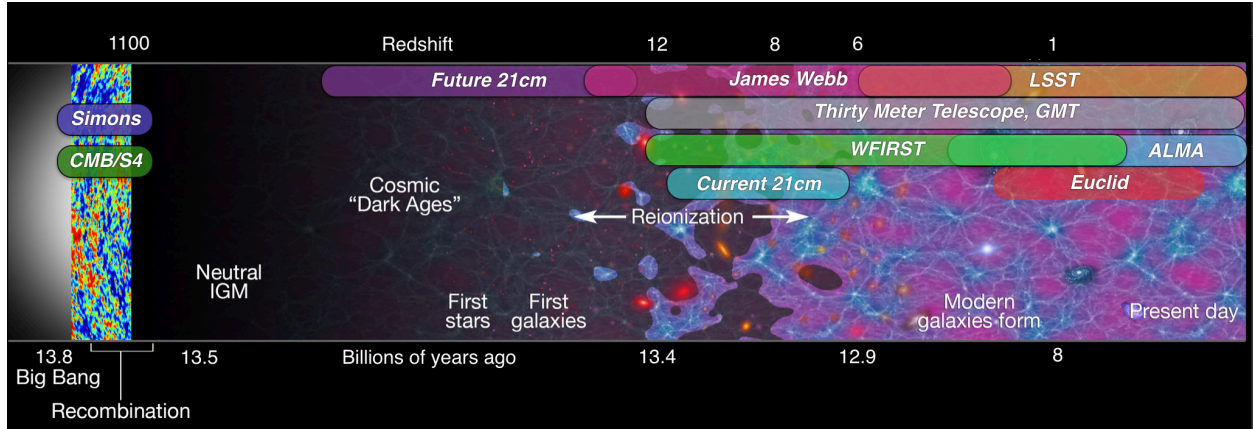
1100 Redshift 12 8 6 1

Future 21cm
James Webb
LSST
Thirty Meter Telescope, GMT
WFIRST
ALMA
Current 21cm
Euclid
Simons
CMB/S4

Cosmic "Dark Ages"

Reionization

Neutral IGM

First stars

First galaxies

Modern galaxies form

Present day

13.8 Big Bang

Recombination

13.5

Billions of years ago

13.4

12.9

8